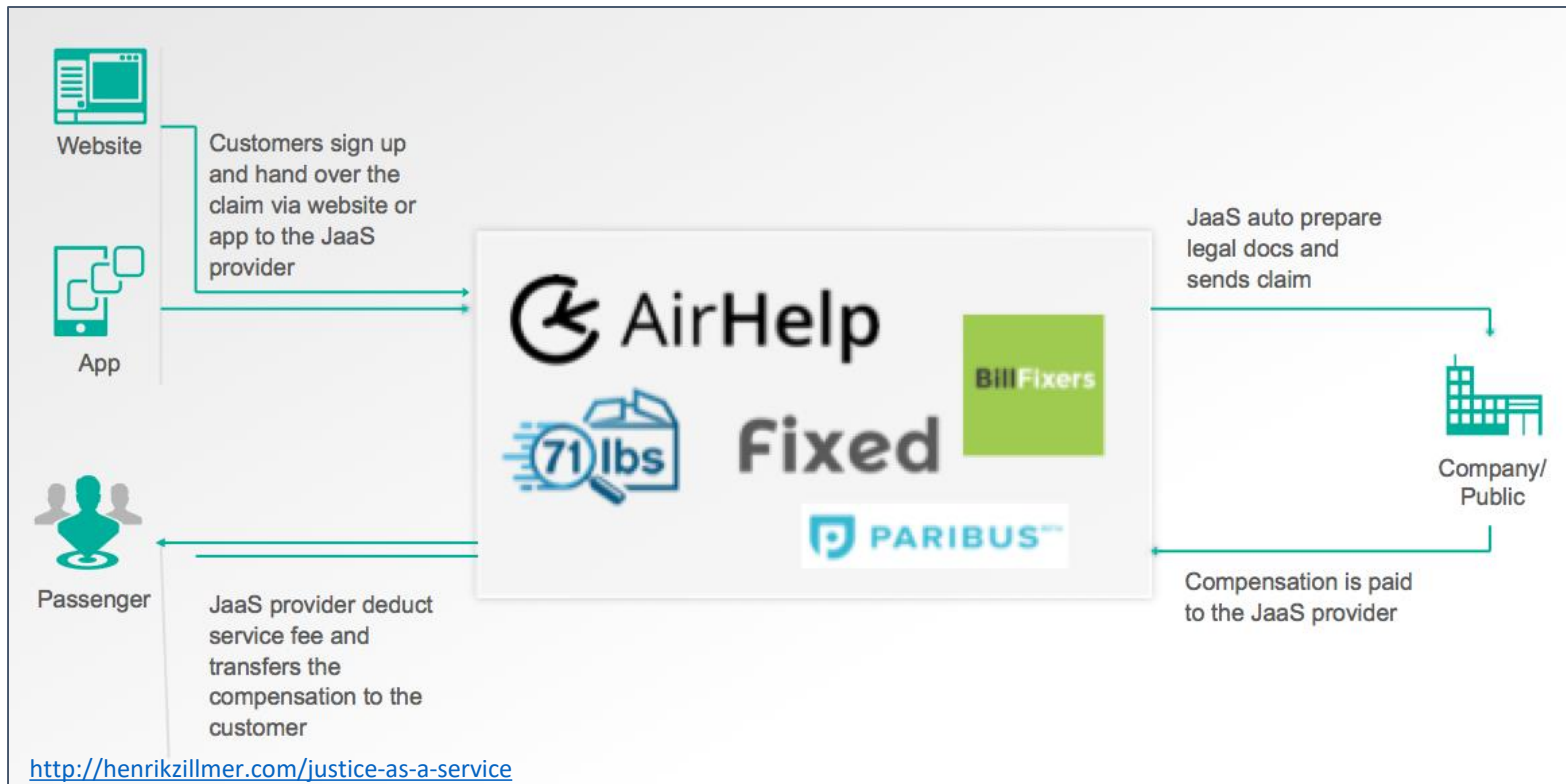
Website

Customers sign up and hand over the claim via website or app to the JaaS provider

App

AirHelp

Bill Fixers

71lbs

Fixed

PARIBUS

JaaS auto prepare legal docs and sends claim

Company/ Public

Passenger

JaaS provider deduct service fee and transfers the compensation to the customer

Compensation is paid to the JaaS provider

http://henrikzillmer.com/justice-as-a-service